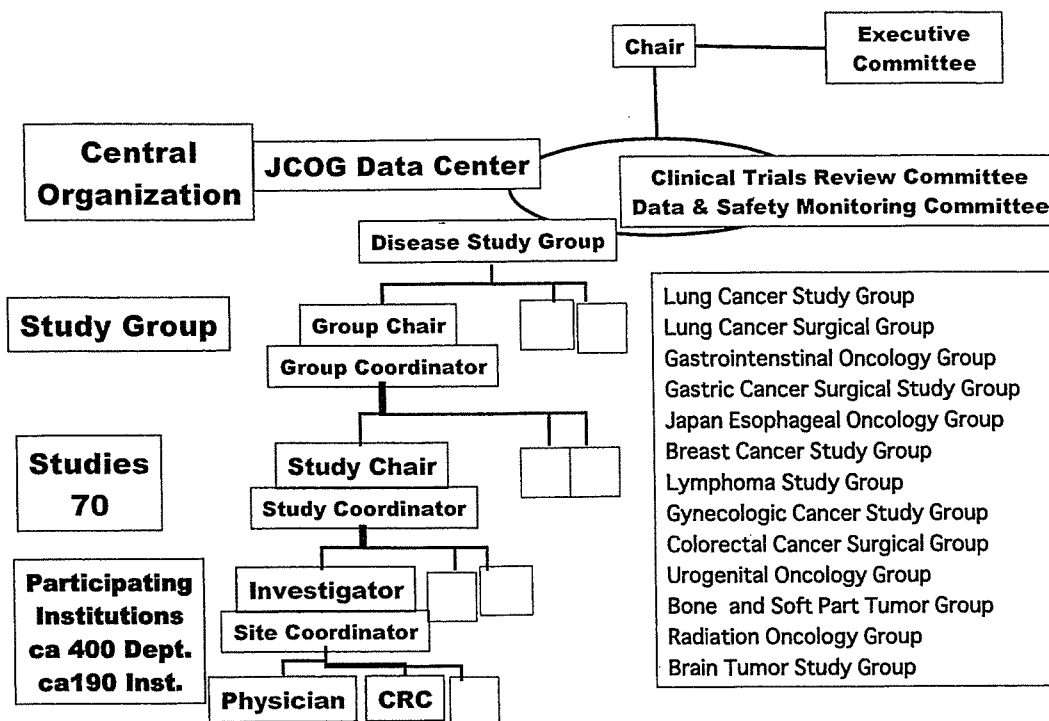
Chair

Executive Committee

Central Organization

JCOG Data Center

Clinical Trials Review Committee
Data & Safety Monitoring Committee

Disease Study Group

Study Group

Group Chair

Group Coordinator

Studies 70

Study Chair

Study Coordinator

Participating Institutions ca 400 Dept. ca190 Inst.

Investigator

Site Coordinator

Physician

CRC

Lung Cancer Study Group
Lung Cancer Surgical Group
Gastrointenstinal Oncology Group
Gastric Cancer Surgical Study Group
Japan Esophageal Oncology Group
Breast Cancer Study Group
Lymphoma Study Group
Gynecologic Cancer Study Group
Colorectal Cancer Surgical Group
Urogenital Oncology Group
Bone and Soft Part Tumor Group
Radiation Oncology Group
Brain Tumor Study Group